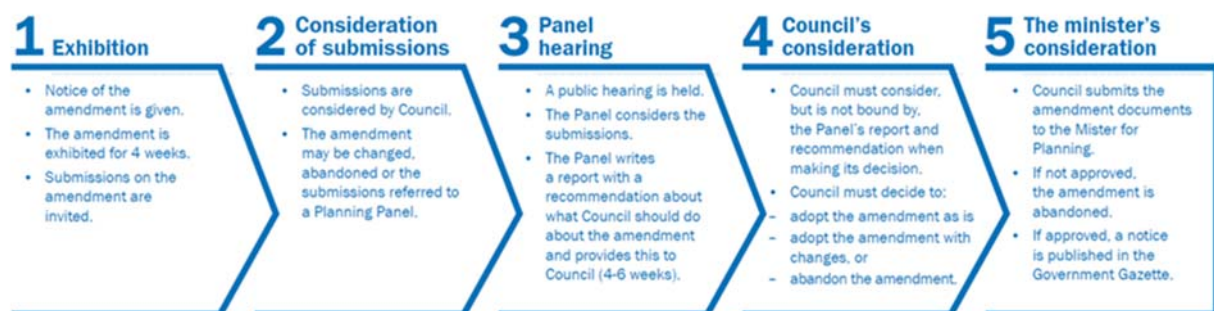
1 Exhibition

- Notice of the amendment is given.
- The amendment is exhibited for 4 weeks.
- Submissions on the amendment are invited.

2 Consideration of submissions

- Submissions are considered by Council.
- The amendment may be changed, abandoned or the submissions referred to a Planning Panel.

3 Panel hearing

- A public hearing is held.
- The Panel considers the submissions.
- The Panel writes a report with a recommendation about what Council should do about the amendment and provides this to Council (4-6 weeks).

4 Council's consideration

- Council must consider, but is not bound by, the Panel's report and recommendation when making its decision.
- Council must decide to:
- adopt the amendment as is
- adopt the amendment with changes, or
- abandon the amendment.

5 The minister's consideration

- Council submits the amendment documents to the Mister for Planning.
- If not approved, the amendment is abandoned.
- If approved, a notice is published in the Government Gazette.